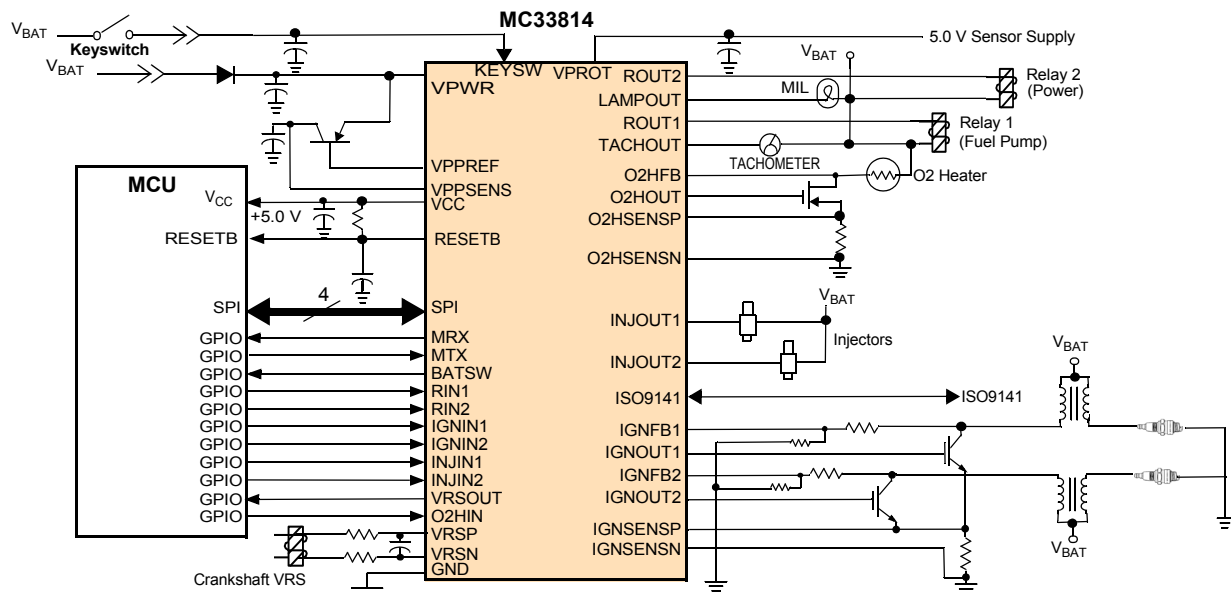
MC33814

$V_{BAT}$
Keyswitch
$V_{BAT}$
KEYSW
VPROT
5.0 V Sensor Supply
$V_{BAT}$
VPWR
ROUT2
Relay 2 (Power)
LAMPOUT
MIL
ROUT1
Relay 1 (Fuel Pump)
TACHOUT
TACHOMETER
VPPREF
O2HFB
O2 Heater
MCU
$V_{CC}$
VPPSENS
O2HOUT
+5.0 V
VCC
O2HSENSP
RESETB
RESETB
O2HSENSN
SPI
4
SPI
$V_{BAT}$
INJOUT1
GPIO
MRX
GPIO
MTX
INJOUT2
Injectors
GPIO
BATSW
$V_{BAT}$
GPIO
RIN1
ISO9141
ISO9141
GPIO
RIN2
GPIO
IGNIN1
IGNFB1
GPIO
IGNIN2
IGNOUT1
GPIO
INJIN1
IGNFB2
GPIO
INJIN2
IGNOUT2
GPIO
VRSOUT
GPIO
O2HIN
IGNSENSP
VRSP
IGNSENSN
VRSN
$V_{BAT}$
Crankshaft VRS
GND